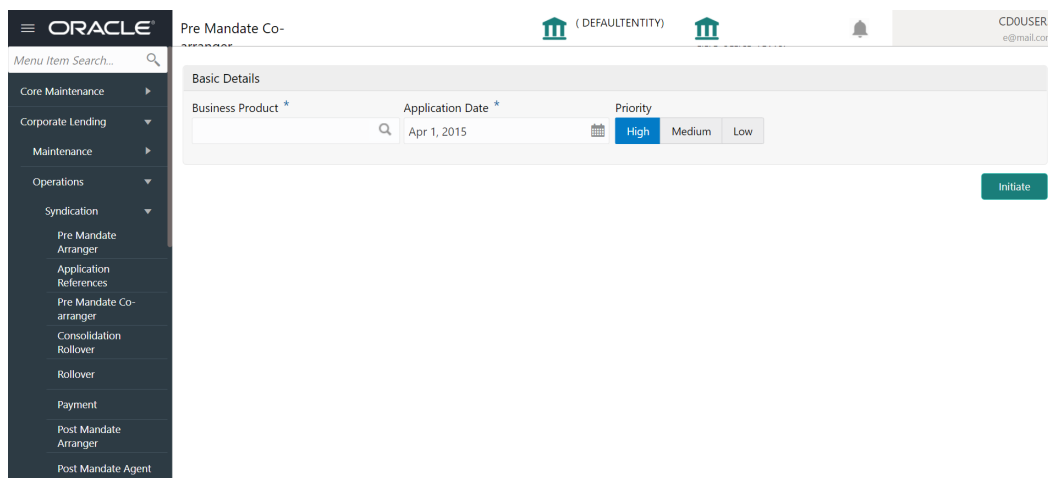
ORACLE

Menu Item Search...

Core Maintenance

Corporate Lending

Maintenance

Operations

Syndication

Pre Mandate Arranger

Application References

Pre Mandate Co-arranger

Consolidation Rollover

Rollover

Payment

Post Mandate Arranger

Post Mandate Agent

Pre Mandate Co-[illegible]

( DEFAULTENTITY)

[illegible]

CD0USER
e@mail.com

Basic Details

Business Product *

Application Date *

Apr 1, 2015

Priority

High

Medium

Low

Initiate